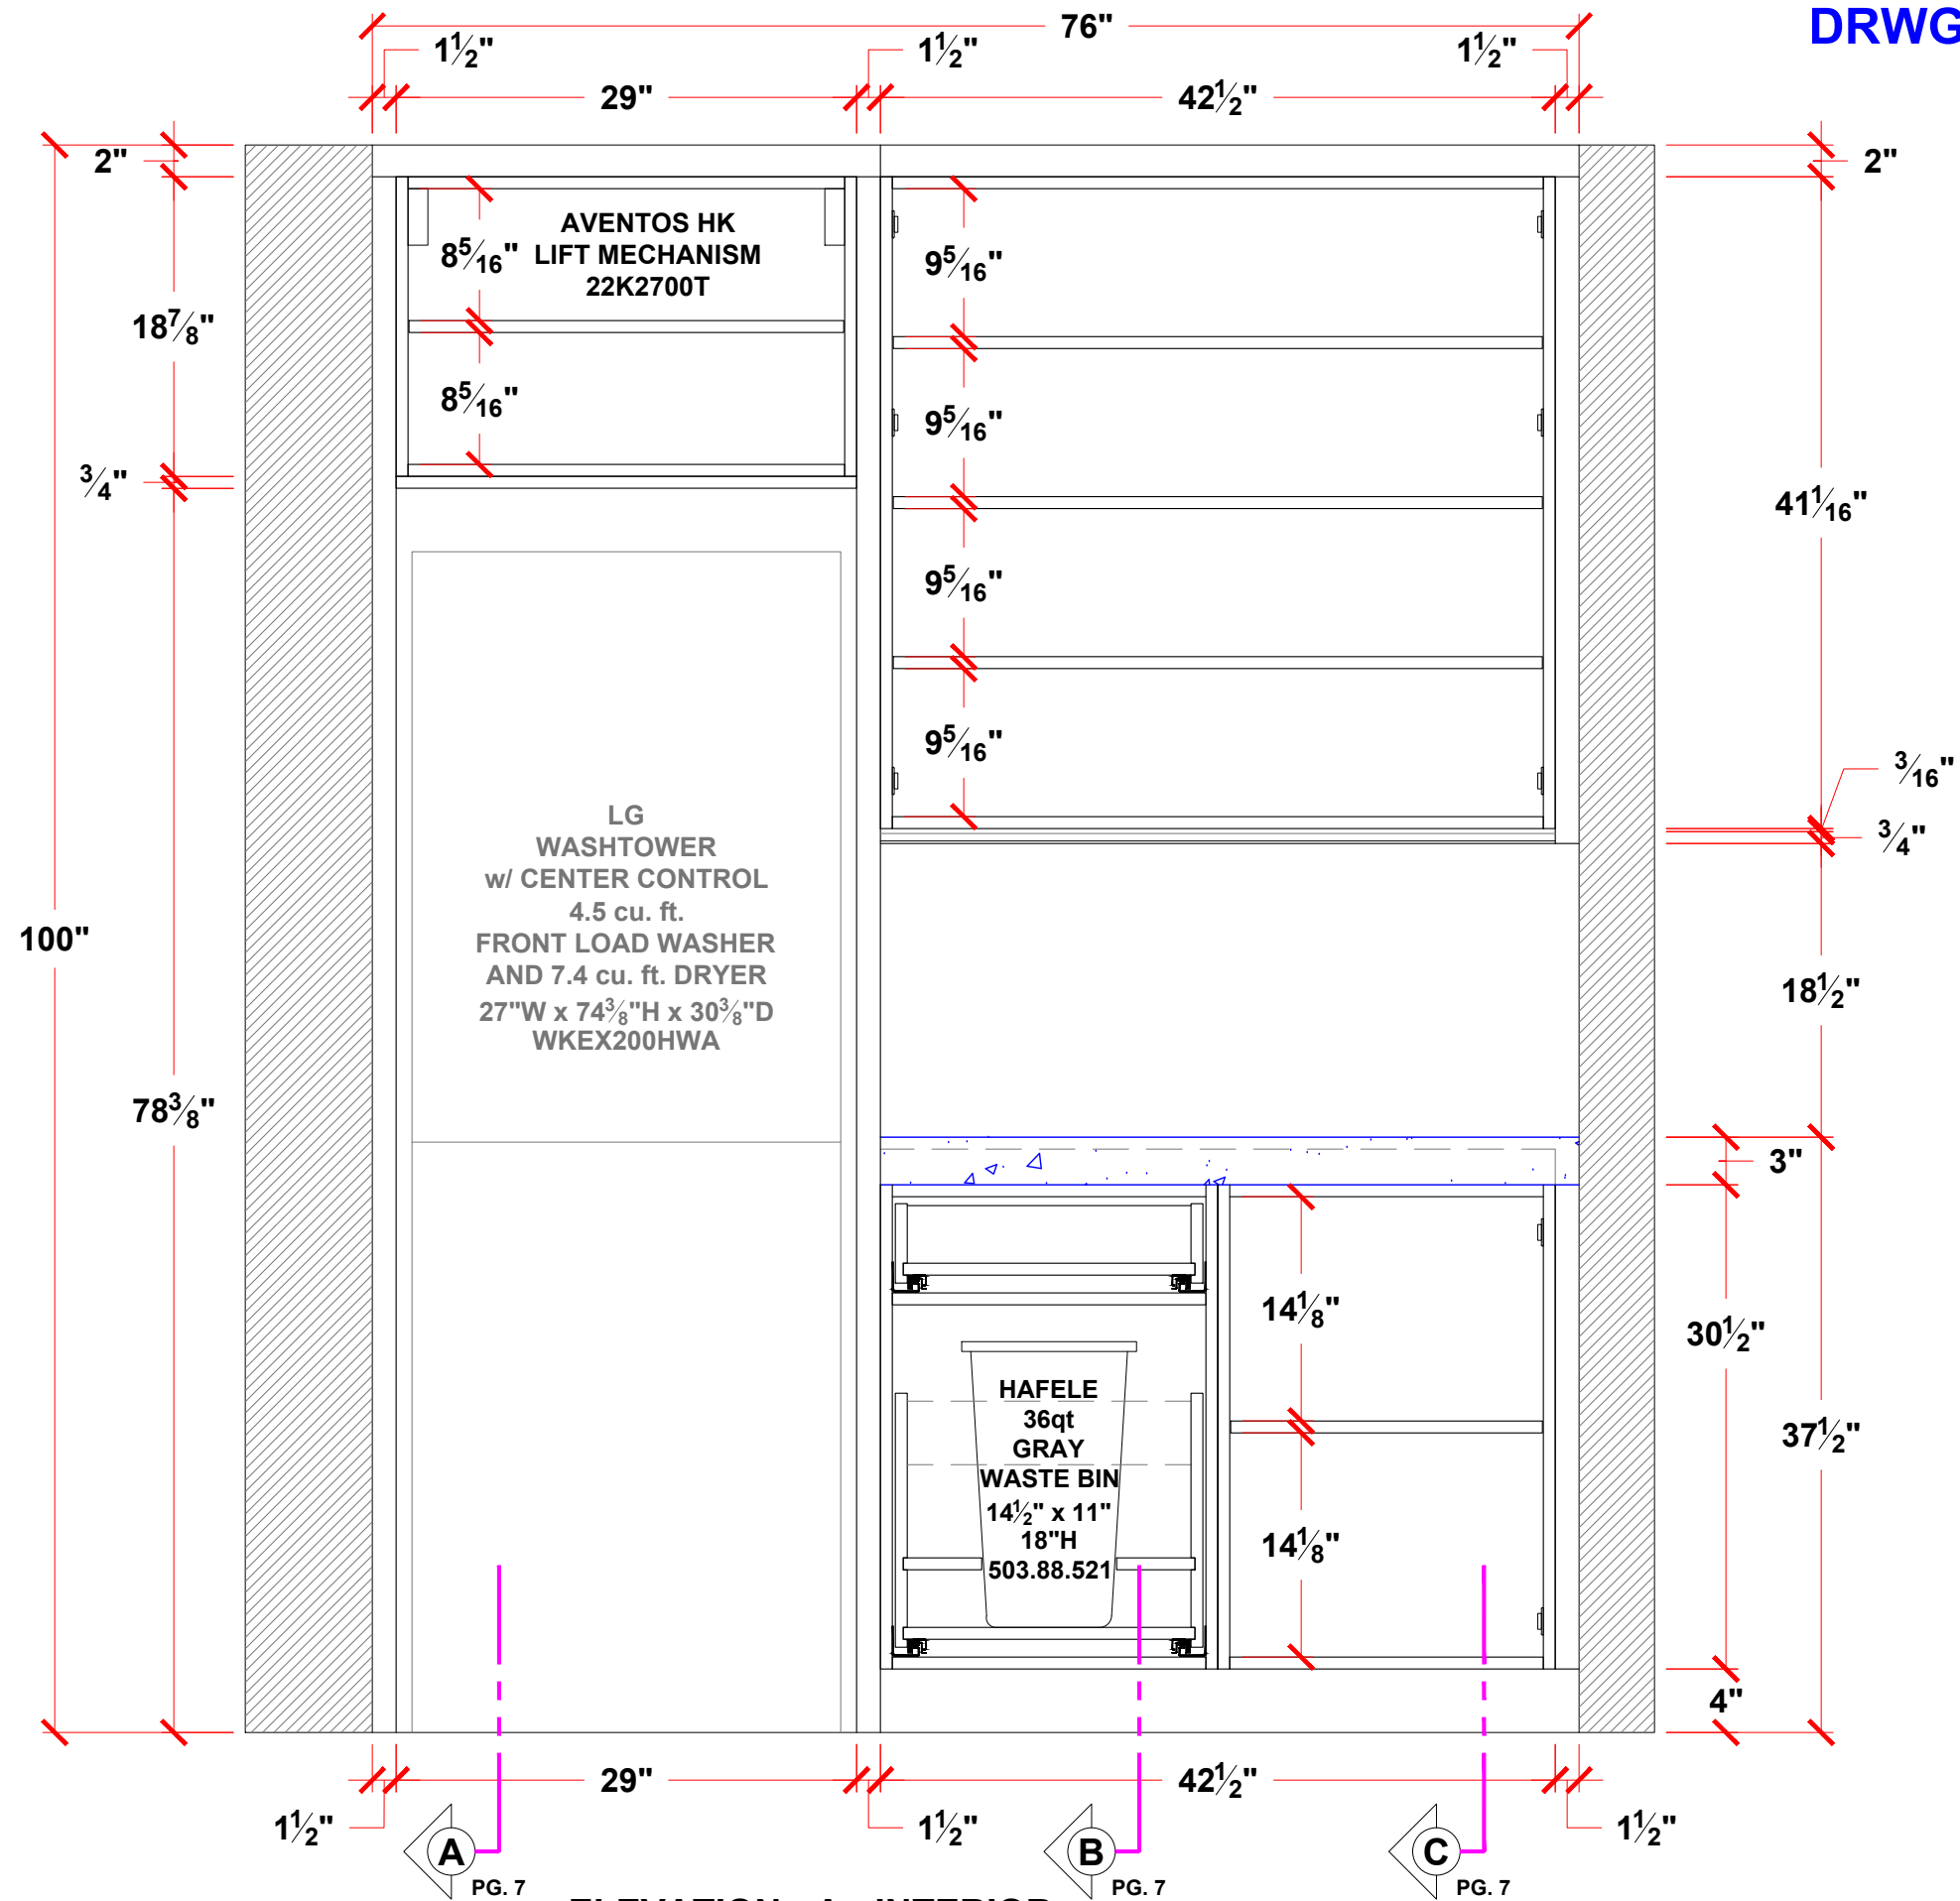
DRWG

76"

$1\frac{1}{2}$"
$1\frac{1}{2}$"
$1\frac{1}{2}$"

29"
$42\frac{1}{2}$"

2"
2"

AVENTOS HK LIFT MECHANISM 22K2700T

$8\frac{5}{16}$"
$8\frac{5}{16}$"

$18\frac{7}{8}$"

$\frac{3}{4}$"

$9\frac{5}{16}$"
$9\frac{5}{16}$"
$9\frac{5}{16}$"
$9\frac{5}{16}$"

$41\frac{1}{16}$"

$\frac{3}{16}$"
$\frac{3}{4}$"

LG WASHTOWER w/ CENTER CONTROL 4.5 cu. ft. FRONT LOAD WASHER AND 7.4 cu. ft. DRYER 27"W x $74\frac{3}{8}$"H x $30\frac{3}{8}$"D WKEX200HWA

100"

$18\frac{1}{2}$"

$78\frac{3}{8}$"

3"

$14\frac{1}{8}$"

$30\frac{1}{2}$"

HAFELE 36qt GRAY WASTE BIN $14\frac{1}{2}$" x 11" 18"H 503.88.521

$37\frac{1}{2}$"

$14\frac{1}{8}$"

4"

29"
$42\frac{1}{2}$"

$1\frac{1}{2}$"
$1\frac{1}{2}$"
$1\frac{1}{2}$"

A PG. 7
B PG. 7
C PG. 7

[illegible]